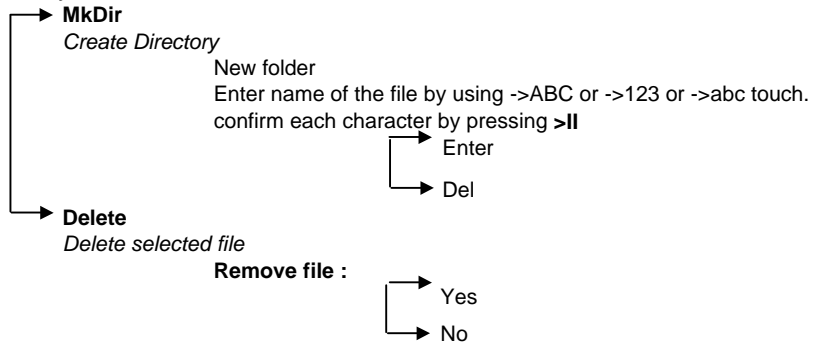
MkDir
Create Directory

New folder
Enter name of the file by using ->ABC or ->123 or ->abc touch.
confirm each character by pressing >II

Enter

Del

Delete
Delete selected file

Remove file :

Yes

No